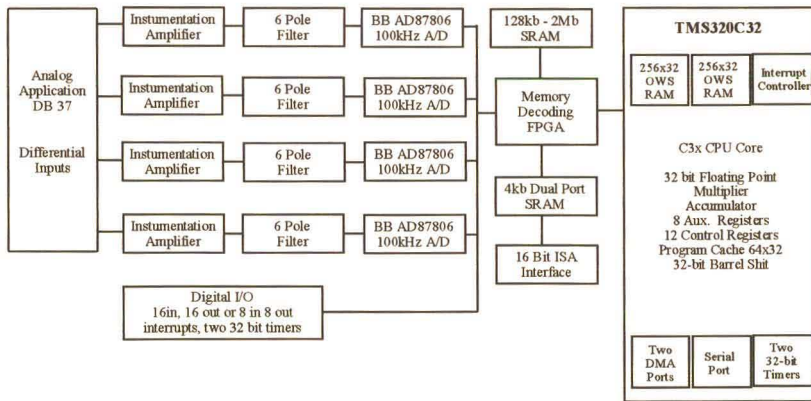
Analog Application DB 37

Differential Inputs

Instumentation Amplifier

6 Pole Filter

BB AD87806 100kHz A/D

Instumentation Amplifier

6 Pole Filter

BB AD87806 100kHz A/D

Instumentation Amplifier

6 Pole Filter

BB AD87806 100kHz A/D

Instumentation Amplifier

6 Pole Filter

BB AD87806 100kHz A/D

Digital I/O
16in, 16 out or 8 in 8 out
interrupts, two 32 bit timers

128kb - 2Mb SRAM

Memory Decoding FPGA

4kb Dual Port SRAM

16 Bit ISA Interface

TMS320C32

256x32 OWS RAM

256x32 OWS RAM

Interrupt Controller

C3x CPU Core

32 bit Floating Point
Multiplier
Accumulator
8 Aux. Registers
12 Control Registers
Program Cache 64x32
32-bit Barrel Shit

Two DMA Ports

Serial Port

Two 32-bit Timers